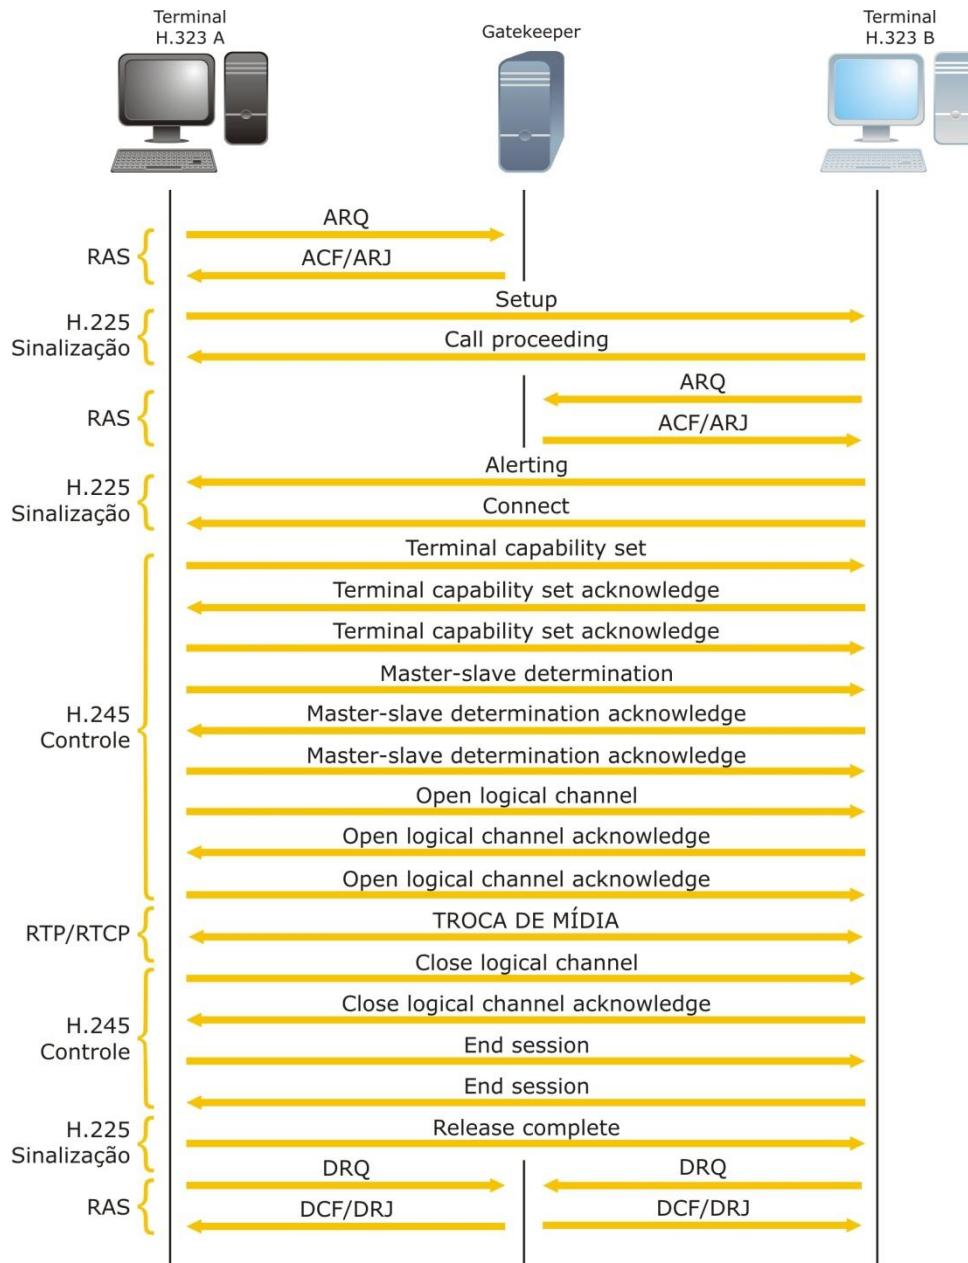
Terminal H.323 A

Gatekeeper

Terminal H.323 B

RAS
ARQ
ACF/ARJ

H.225 Sinalização
Setup
Call proceeding

RAS
ARQ
ACF/ARJ

H.225 Sinalização
Alerting
Connect

H.245 Controle
Terminal capability set
Terminal capability set acknowledge
Terminal capability set acknowledge
Master-slave determination
Master-slave determination acknowledge
Master-slave determination acknowledge
Open logical channel
Open logical channel acknowledge
Open logical channel acknowledge

RTP/RTCP
TROCA DE MÍDIA

H.245 Controle
Close logical channel
Close logical channel acknowledge
End session
End session

H.225 Sinalização
Release complete

RAS
DRQ
DRQ
DCF/DRJ
DCF/DRJ